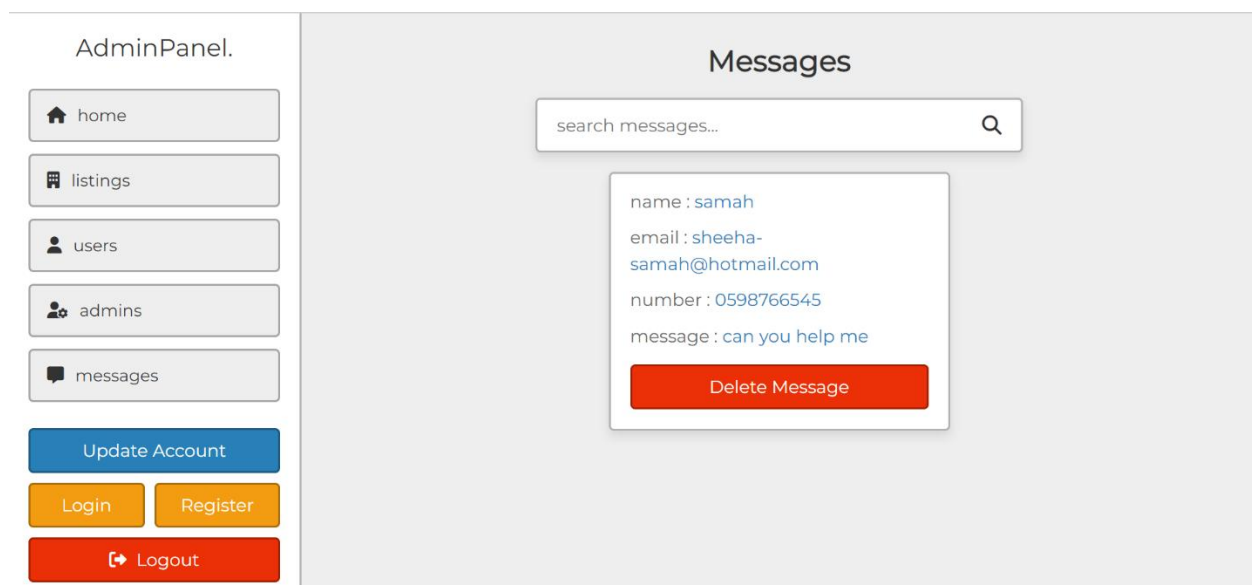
AdminPanel.

home

listings

users

admins

messages

Update Account

Login

Register

Logout

Messages

search messages...

name : samah

email : sheeha-samah@hotmail.com

number : 0598766545

message : can you help me

Delete Message